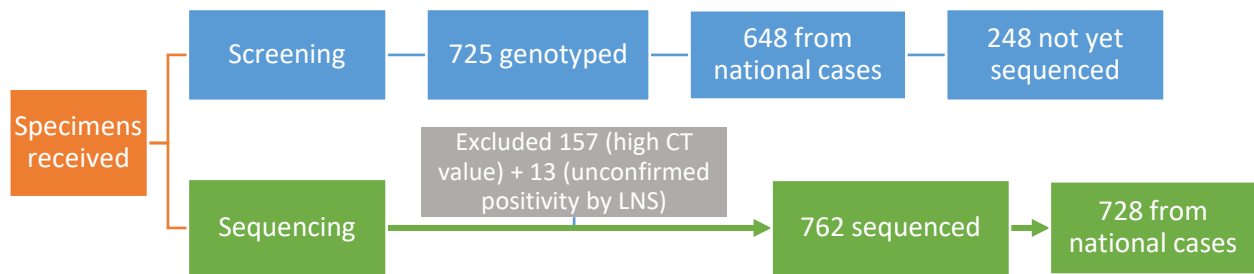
Specimens received

Screening

725 genotyped

648 from national cases

248 not yet sequenced

Sequencing

Excluded 157 (high CT value) + 13 (unconfirmed positivity by LNS)

762 sequenced

728 from national cases